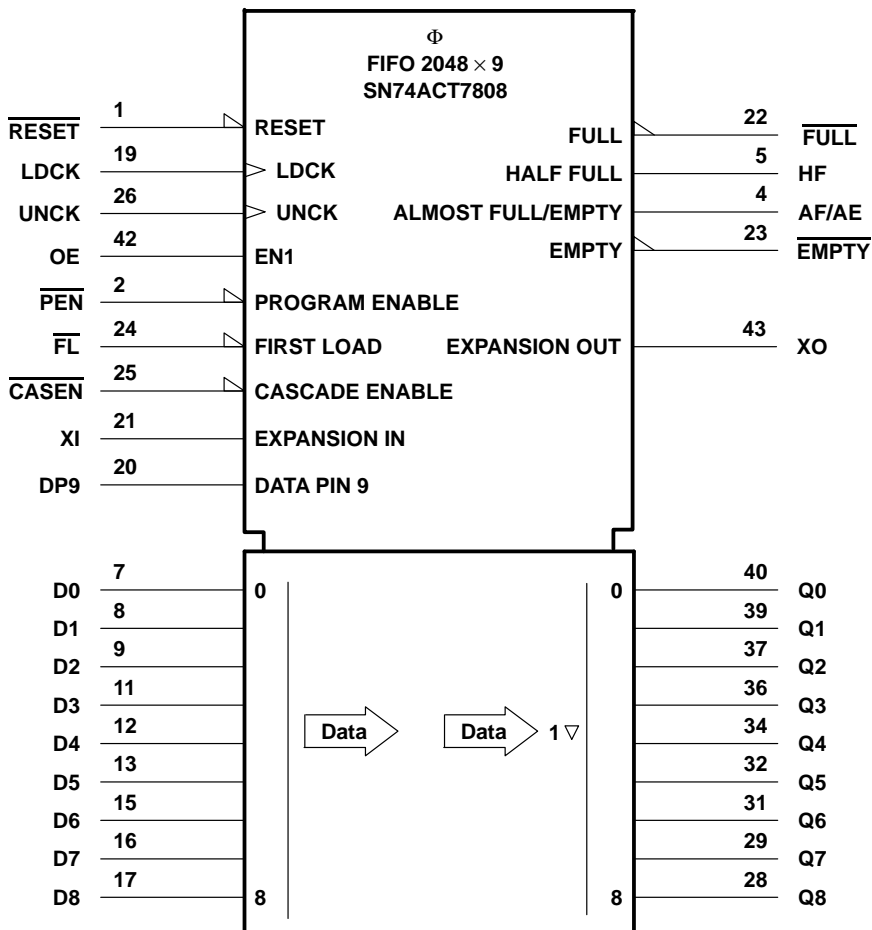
$\Phi$
FIFO 2048 $\times$ 9
SN74ACT7808

$\overline{RESET}$ 1 RESET
LDCK 19 LDCK
UNCK 26 UNCK
OE 42 EN1
$\overline{PEN}$ 2 PROGRAM ENABLE
$\overline{FL}$ 24 FIRST LOAD
$\overline{CASEN}$ 25 CASCADE ENABLE
XI 21 EXPANSION IN
DP9 20 DATA PIN 9

FULL 22 $\overline{FULL}$
HALF FULL 5 HF
ALMOST FULL/EMPTY 4 AF/AE
EMPTY 23 $\overline{EMPTY}$
EXPANSION OUT 43 XO

D0 7
D1 8
D2 9
D3 11
D4 12
D5 13
D6 15
D7 16
D8 17

0
8
Data
Data
1 $\nabla$
0
8

40 Q0
39 Q1
37 Q2
36 Q3
34 Q4
32 Q5
31 Q6
29 Q7
28 Q8